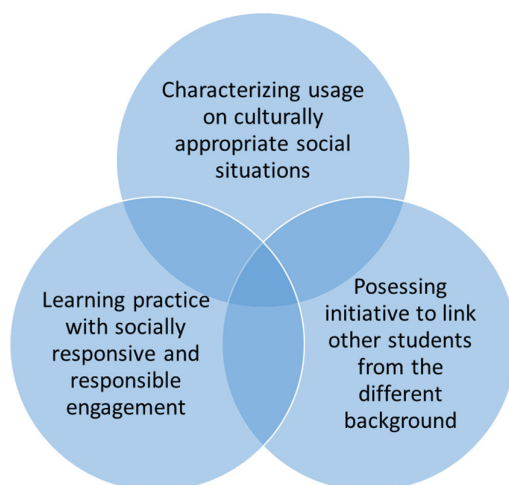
Characterizing usage on culturally appropriate social situations

Learning practice with socially responsive and responsible engagement

Posessing initiative to link other students from the different background